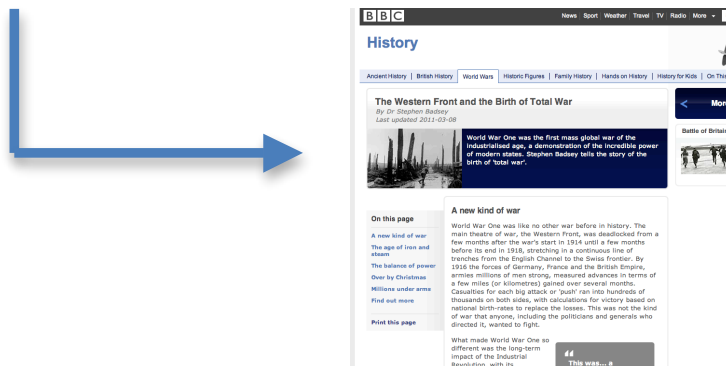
BBC

News Sport Weather Travel TV Radio More

History

Ancient History | British History | World Wars | Historic Figures | Family History | Hands on History | History for Kids | On This

The Western Front and the Birth of Total War

By Dr Stephen Badsey
Last updated 2011-03-08

World War One was the first mass global war of the industrialised age, a demonstration of the incredible power of modern states. Stephen Badsey tells the story of the birth of 'total war'.

Mor

Battle of Britain

On this page

A new kind of war
The age of iron and steam
The balance of power
Over by Christmas
Millions under arms
Find out more

Print this page

A new kind of war

World War One was like no other war before in history. The main theatre of war, the Western Front, was deadlocked from a few months after the war's start in 1914 until a few months before its end in 1918, stretching in a continuous line of trenches from the English Channel to the Swiss frontier. By 1916 the forces of Germany, France and the British Empire, armies millions of men strong, measured advances in terms of a few miles (or kilometres) gained over several months. Casualties for each big attack or 'push' ran into hundreds of thousands on both sides, with calculations for victory based on national birth-rates to replace the losses. This was not the kind of war that anyone, including the politicians and generals who directed it, wanted to fight.

What made World War One so different was the long-term impact of the Industrial Revolution, with its

"
This was... a